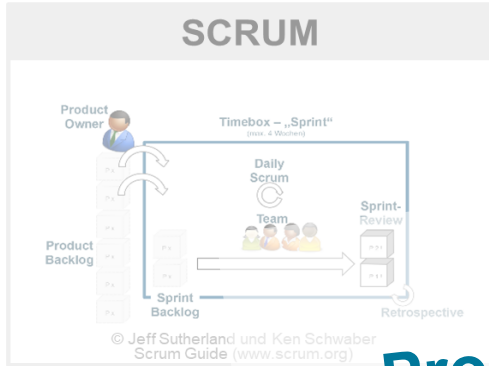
SCRUM

Product Owner

Timebox – „Sprint“
(max. 4 Wochen)

Daily Scrum

Team

Sprint-Review

Product Backlog

Sprint Backlog

Retrospective

© Jeff Sutherland und Ken Schwaber
Scrum Guide (www.scrum.org)

Pro